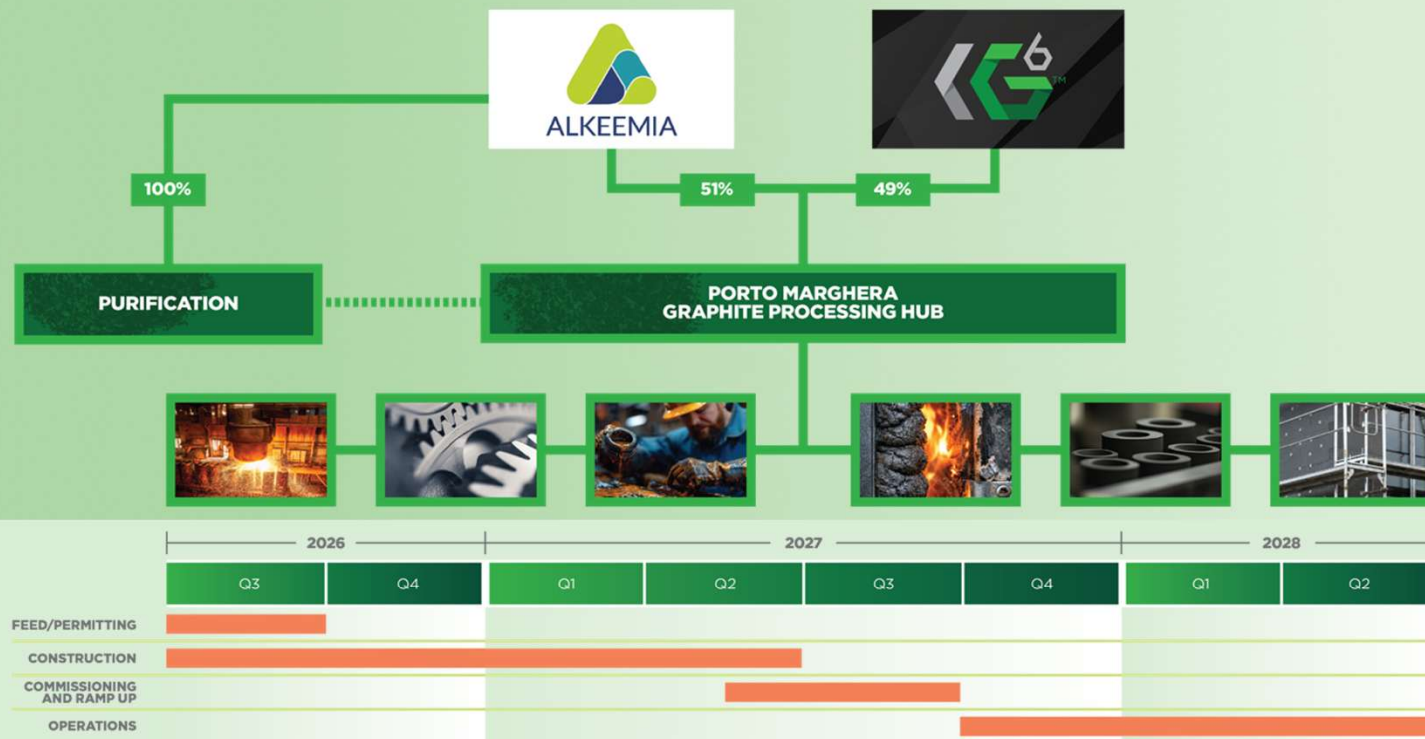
ALKEEMIA

G6 ™

100%

51%

49%

PURIFICATION

PORTO MARGHERA GRAPHITE PROCESSING HUB

2026

2027

2028

| | Q3 | Q4 | Q1 | Q2 | Q3 | Q4 | Q1 | Q2 |
|---|---|---|---|---|---|---|---|---|
| FEED/PERMITTING | | | | | | | | |
| CONSTRUCTION | | | | | | | | |
| COMMISSIONING AND RAMP UP | | | | | | | | |
| OPERATIONS | | | | | | | | |